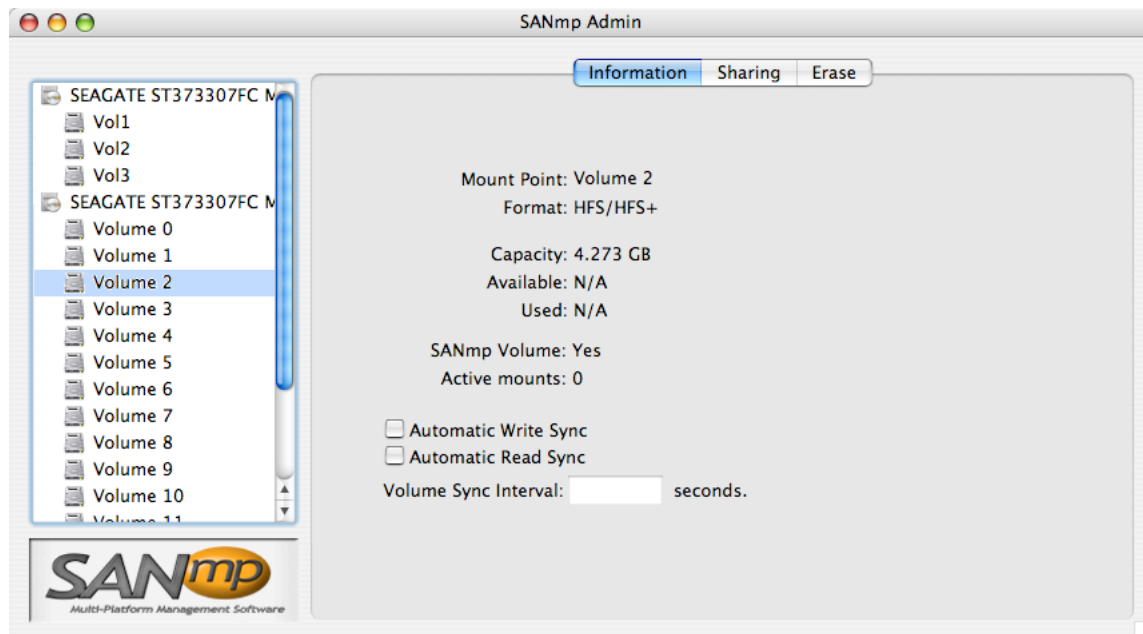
SANmp Admin

SEAGATE ST373307FC M
Vol1
Vol2
Vol3
SEAGATE ST373307FC M
Volume 0
Volume 1
Volume 2
Volume 3
Volume 4
Volume 5
Volume 6
Volume 7
Volume 8
Volume 9
Volume 10
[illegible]

SANmp
Multi-Platform Management Software

Information | Sharing | Erase

Mount Point: Volume 2
Format: HFS/HFS+

Capacity: 4.273 GB
Available: N/A
Used: N/A

SANmp Volume: Yes
Active mounts: 0

Automatic Write Sync
Automatic Read Sync
Volume Sync Interval: seconds.